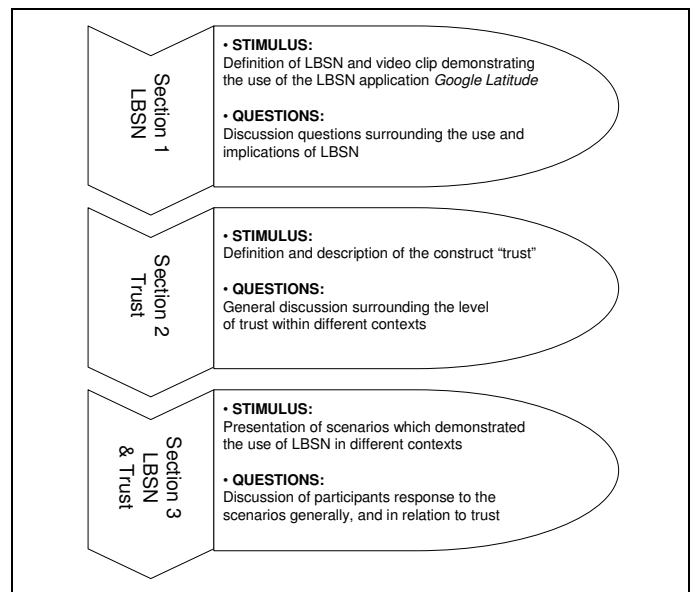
Section 1
LBSN

• STIMULUS:
Definition of LBSN and video clip demonstrating the use of the LBSN application Google Latitude

• QUESTIONS:
Discussion questions surrounding the use and implications of LBSN

Section 2
Trust

• STIMULUS:
Definition and description of the construct "trust"

• QUESTIONS:
General discussion surrounding the level of trust within different contexts

Section 3
LBSN
& Trust

• STIMULUS:
Presentation of scenarios which demonstrated the use of LBSN in different contexts

• QUESTIONS:
Discussion of participants response to the scenarios generally, and in relation to trust